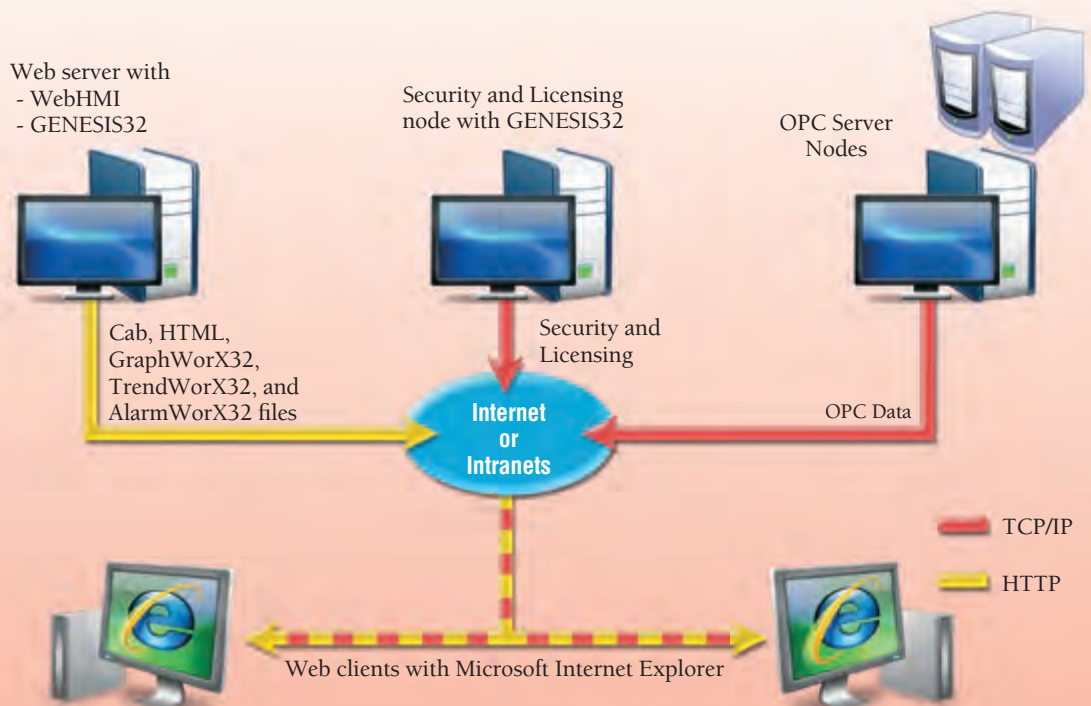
Web server with
- WebHMI
- GENESIS32

Security and Licensing node with GENESIS32

OPC Server Nodes

Cab, HTML, GraphWorX32, TrendWorX32, and AlarmWorX32 files

Security and Licensing

Internet or Intranets

OPC Data

TCP/IP

HTTP

Web clients with Microsoft Internet Explorer